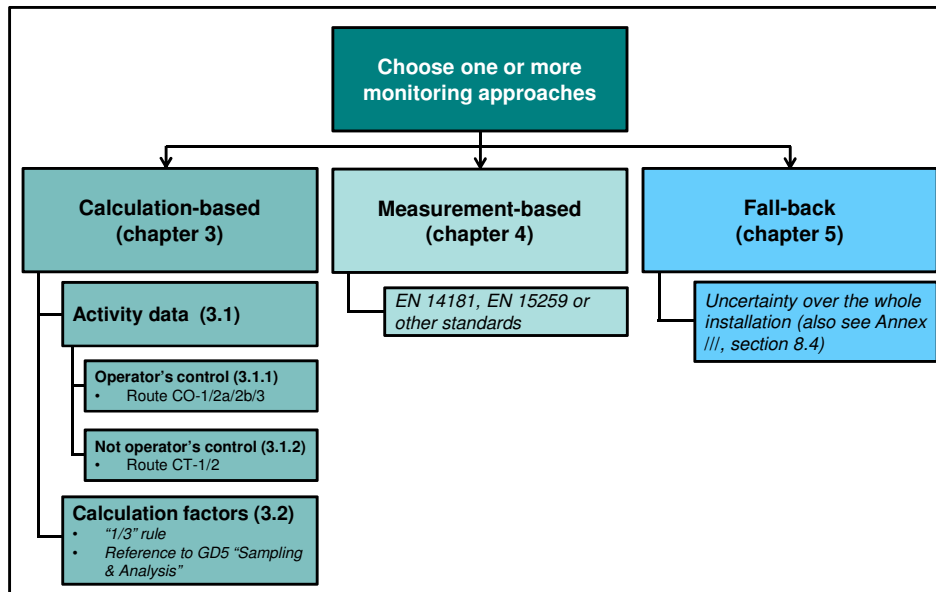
Choose one or more monitoring approaches

Calculation-based (chapter 3)

Activity data (3.1)

Operator's control (3.1.1)
• Route CO-1/2a/2b/3

Not operator's control (3.1.2)
• Route CT-1/2

Calculation factors (3.2)
• "1/3" rule
• Reference to GD5 "Sampling & Analysis"

Measurement-based (chapter 4)

EN 14181, EN 15259 or other standards

Fall-back (chapter 5)

Uncertainty over the whole installation (also see Annex ///, section 8.4)